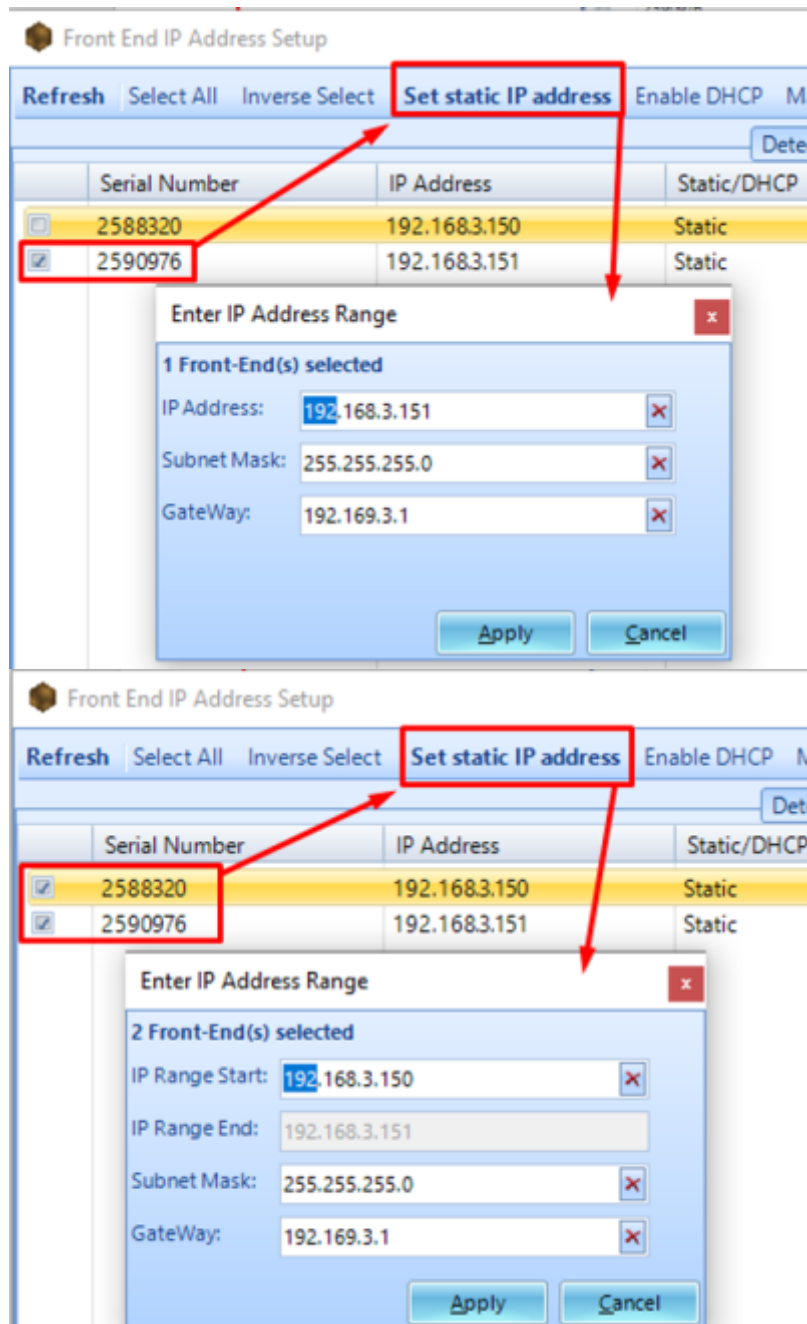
Front End IP Address Setup

Refresh Select All Inverse Select Set static IP address Enable DHCP M

Dete

| | Serial Number | IP Address | Static/DHCP |
|---|---|---|---|
| | 2588320 | 192.168.3.150 | Static |
| | 2590976 | 192.168.3.151 | Static |

Enter IP Address Range

x

1 Front-End(s) selected

IP Address: 192.168.3.151

Subnet Mask: 255.255.255.0

GateWay: 192.169.3.1

Apply Cancel

Front End IP Address Setup

Refresh Select All Inverse Select Set static IP address Enable DHCP M

Dete

| | Serial Number | IP Address | Static/DHCP |
|---|---|---|---|
| | 2588320 | 192.168.3.150 | Static |
| | 2590976 | 192.168.3.151 | Static |

Enter IP Address Range

x

2 Front-End(s) selected

IP Range Start: 192.168.3.150

IP Range End: 192.168.3.151

Subnet Mask: 255.255.255.0

GateWay: 192.169.3.1

Apply Cancel